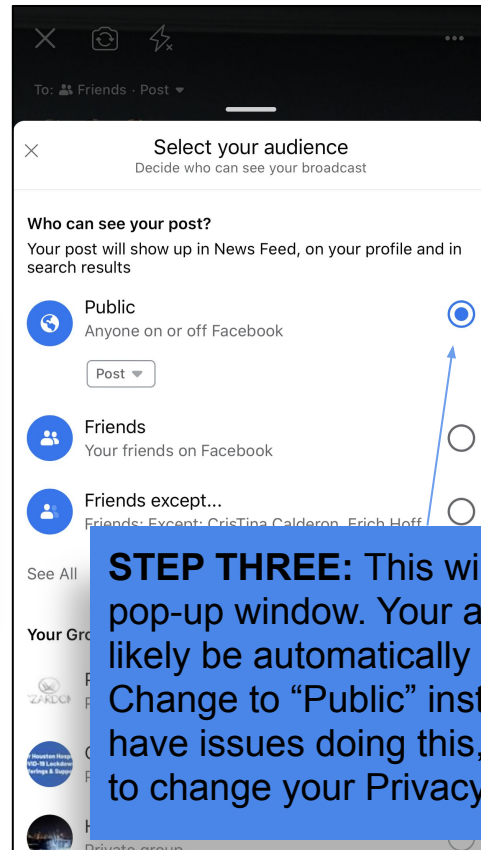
To: Friends · Post

Select your audience
Decide who can see your broadcast

Who can see your post?
Your post will show up in News Feed, on your profile and in search results

Public
Anyone on or off Facebook

Post

Friends
Your friends on Facebook

Friends except...
Friends; Except: CrisTina Calderon, Erich Hoff

See All

Your Gro

P
P

C
F

H
Private group

STEP THREE: This wi pop-up window. Your a likely be automatically Change to "Public" inst have issues doing this, to change your Privacy